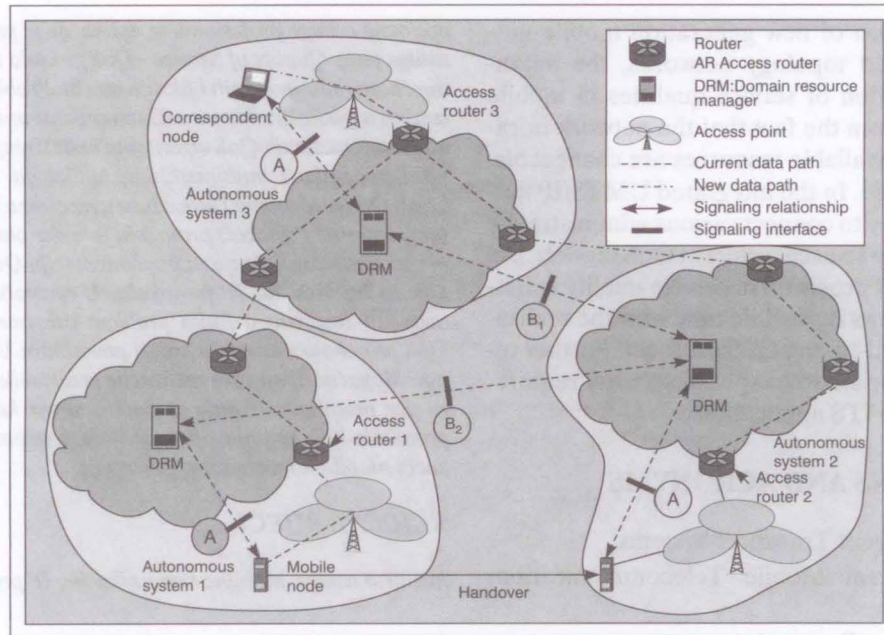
Router
AR Access router
DRM:Domain resource manager
Access point
Current data path
New data path
Signaling relationship
Signaling interface

Correspondent node
Access router 3
A
Autonomous system 3
DRM
$B_1$
DRM
$B_2$
DRM
Access router 1
Autonomous system 2
Access router 2
A
A
Autonomous system 1
Mobile node
Handover